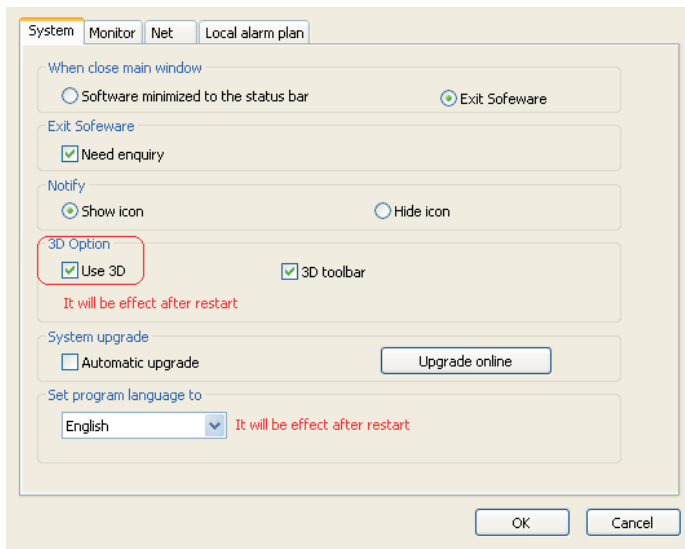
System | Monitor | Net | Local alarm plan

When close main window
Software minimized to the status bar
Exit Sofeware

Exit Sofeware
Need enquiry

Notify
Show icon
Hide icon

3D Option
Use 3D
3D toolbar
It will be effect after restart

System upgrade
Automatic upgrade
Upgrade online

Set program language to
English
It will be effect after restart

OK
Cancel